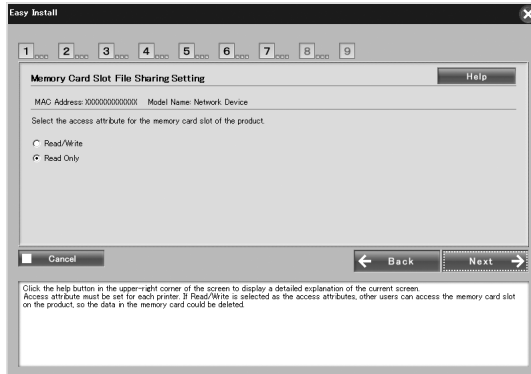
Easy Install

1 2 3 4 5 6 7 8 9

Memory Card Slot File Sharing Setting

Help

MAC Address: XXXXXXXXXXXX Model Name: Network Device

Select the access attribute for the memory card slot of the product.

Read/Write

Read Only

Cancel

Back

Next

Click the help button in the upper-right corner of the screen to display a detailed explanation of the current screen.
Access attribute must be set for each printer. If Read/Write is selected as the access attributes, other users can access the memory card slot on the product, so the data in the memory card could be deleted.